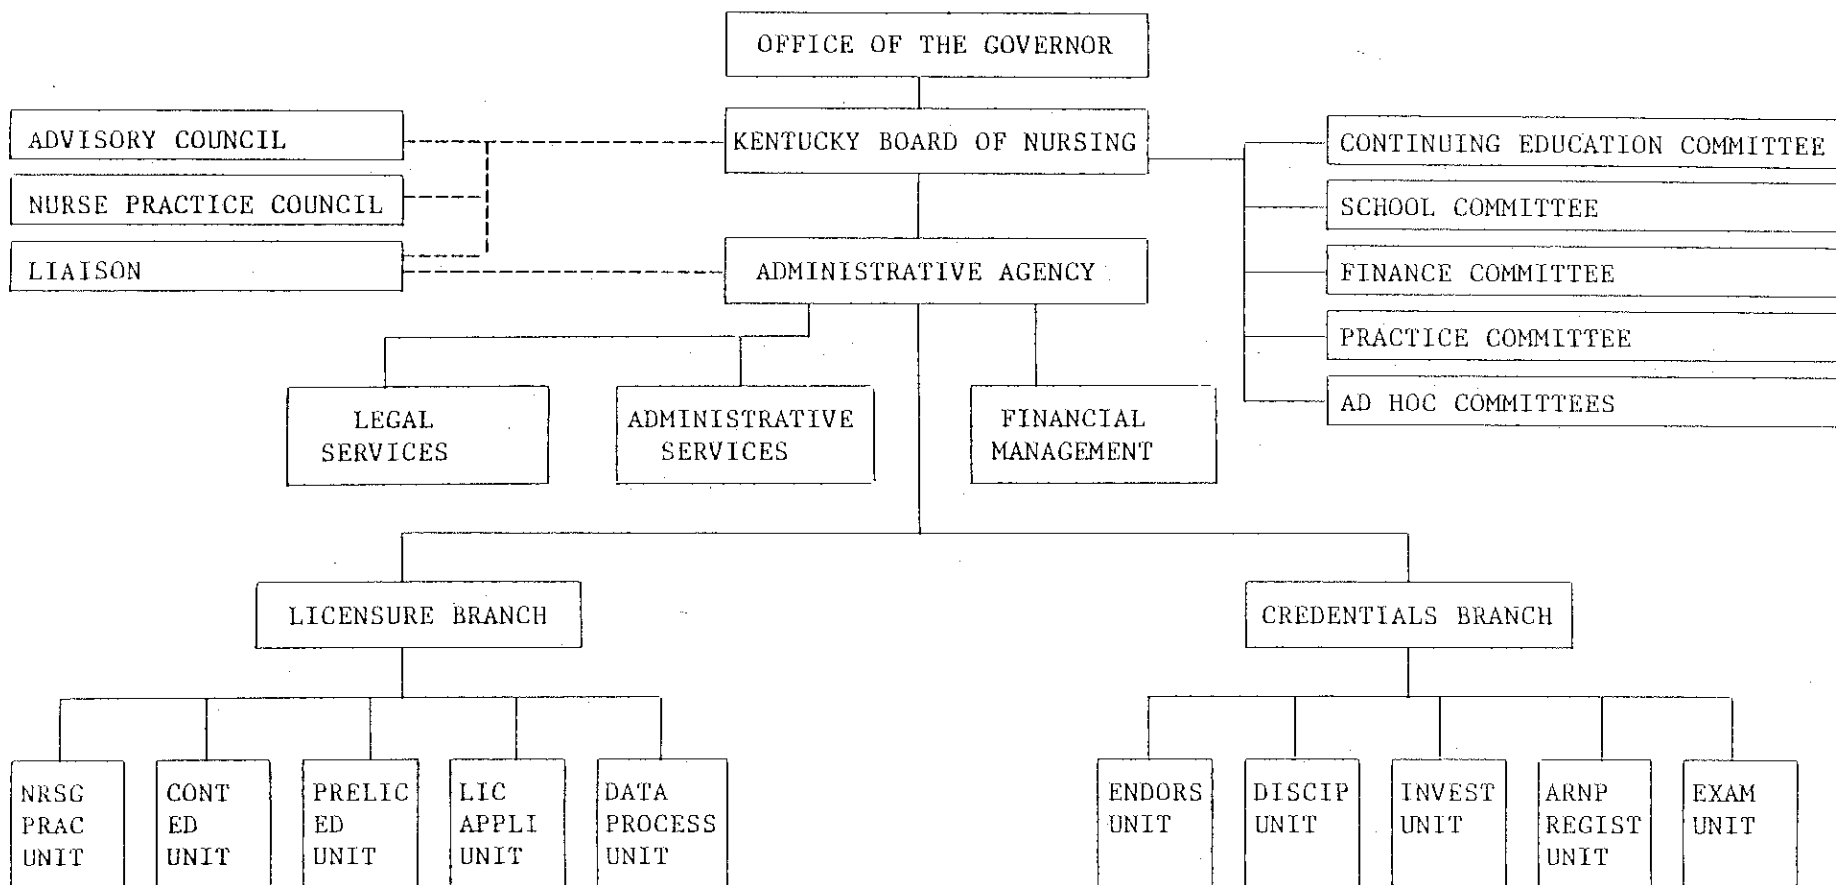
OFFICE OF THE GOVERNOR

ADVISORY COUNCIL

NURSE PRACTICE COUNCIL

LIAISON

KENTUCKY BOARD OF NURSING

CONTINUING EDUCATION COMMITTEE

SCHOOL COMMITTEE

FINANCE COMMITTEE

PRACTICE COMMITTEE

AD HOC COMMITTEES

ADMINISTRATIVE AGENCY

LEGAL SERVICES

ADMINISTRATIVE SERVICES

FINANCIAL MANAGEMENT

LICENSURE BRANCH

CREDENTIALS BRANCH

NRSG PRAC UNIT

CONT ED UNIT

PRELIC ED UNIT

LIC APPLI UNIT

DATA PROCESS UNIT

ENDORS UNIT

DISCIP UNIT

INVEST UNIT

ARNP REGIST UNIT

EXAM UNIT